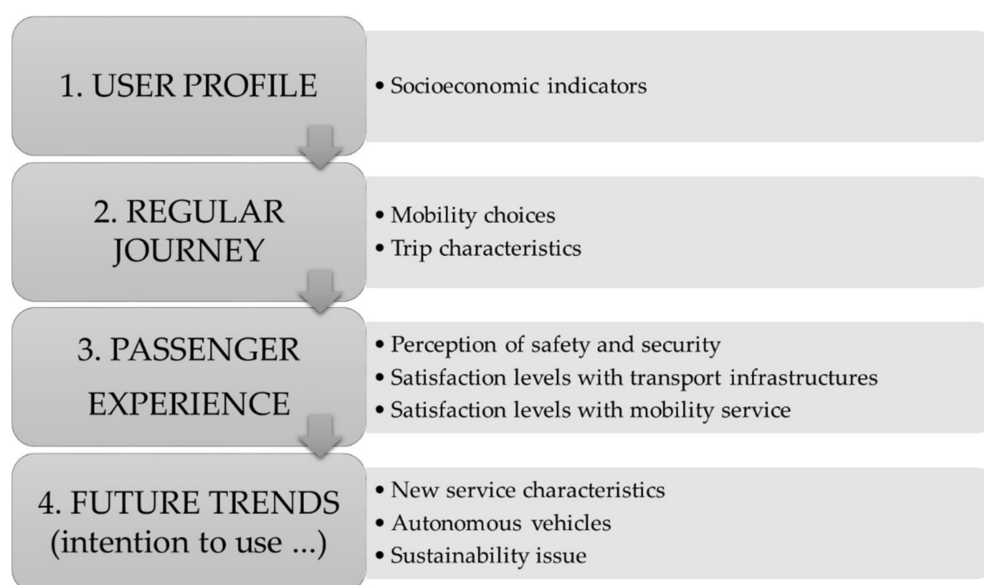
1. USER PROFILE

• Socioeconomic indicators

2. REGULAR JOURNEY

• Mobility choices
• Trip characteristics

3. PASSENGER EXPERIENCE

• Perception of safety and security
• Satisfaction levels with transport infrastructures
• Satisfaction levels with mobility service

4. FUTURE TRENDS (intention to use ...)

• New service characteristics
• Autonomous vehicles
• Sustainability issue